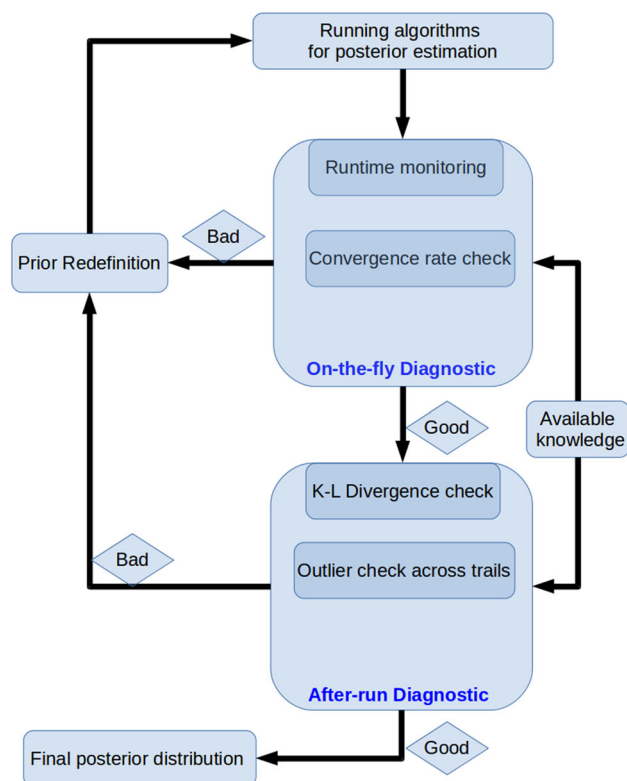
Running algorithms for posterior estimation

Runtime monitoring

Bad

Prior Redefinition

Convergence rate check

On-the-fly Diagnostic

Good

Available knowledge

K-L Divergence check

Bad

Outlier check across trails

After-run Diagnostic

Final posterior distribution

Good